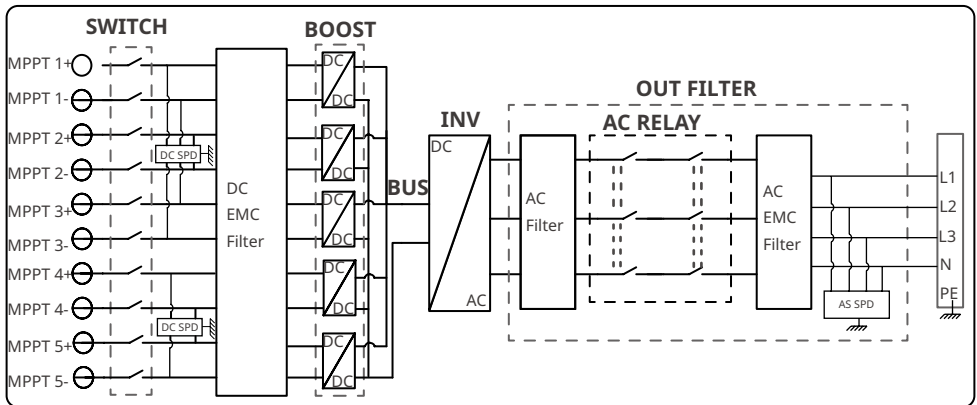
SWITCH

BOOST

MPPT 1+
MPPT 1-
MPPT 2+
MPPT 2-
MPPT 3+
MPPT 3-
MPPT 4+
MPPT 4-
MPPT 5+
MPPT 5-

DC SPD

DC SPD

DC EMC Filter

DC
DC
DC
DC
DC
DC
DC
DC
DC
DC

BUS

INV

DC
AC

OUT FILTER

AC RELAY

AC Filter

AC EMC Filter

AS SPD

L1
L2
L3
N
PE